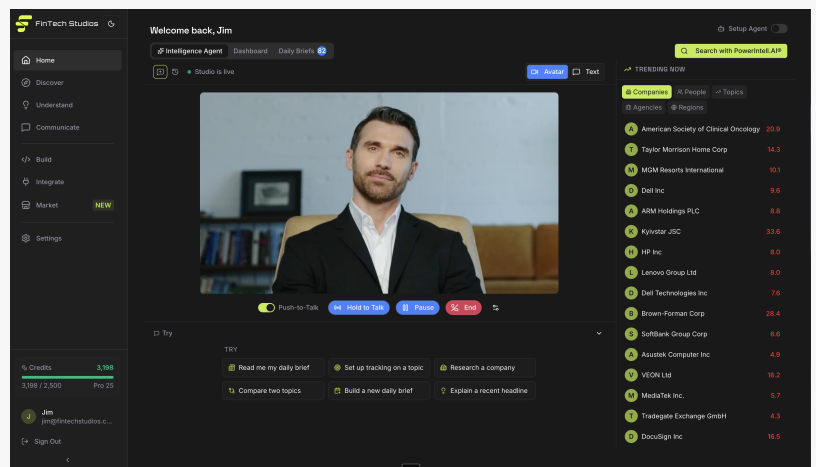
FinTech Studios

Home
Discover
Understand
Communicate
Build
Integrate
Market NEW
Settings

Credits 3,198
3,198 / 2,500 Pro 25

J Jim
jim@fintechstudios.c...
Sign Out

Welcome back, Jim
Setup Agent

Intelligence Agent Dashboard Daily Briefs 52
Search with PowerIntell.AI®

Studio is live
Avatar Text

Push-to-Talk Hold to Talk Pause End

Try
TRY
Read me my daily brief
Set up tracking on a topic
Research a company
Compare two topics
Build a new daily brief
Explain a recent headline

TRENDING NOW
Companies People Topics Agencies Regions

| | | |
|---|---|---|
| A | American Society of Clinical Oncology | 20.9 |
| T | Taylor Morrison Home Corp | 14.3 |
| M | MGM Resorts International | 10.1 |
| D | Dell Inc | 9.6 |
| A | ARM Holdings PLC | 8.8 |
| K | Kyivstar JSC | 33.6 |
| H | HP Inc | 8.0 |
| L | Lenovo Group Ltd | 8.0 |
| D | Dell Technologies Inc | 7.6 |
| B | Brown-Forman Corp | 28.4 |
| S | SoftBank Group Corp | 6.6 |
| A | Asustek Computer Inc | 4.9 |
| V | VEON Ltd | 18.2 |
| M | MediaTek Inc. | 5.7 |
| T | Tradegate Exchange GmbH | 4.3 |
| D | DocuSign Inc | 16.5 |